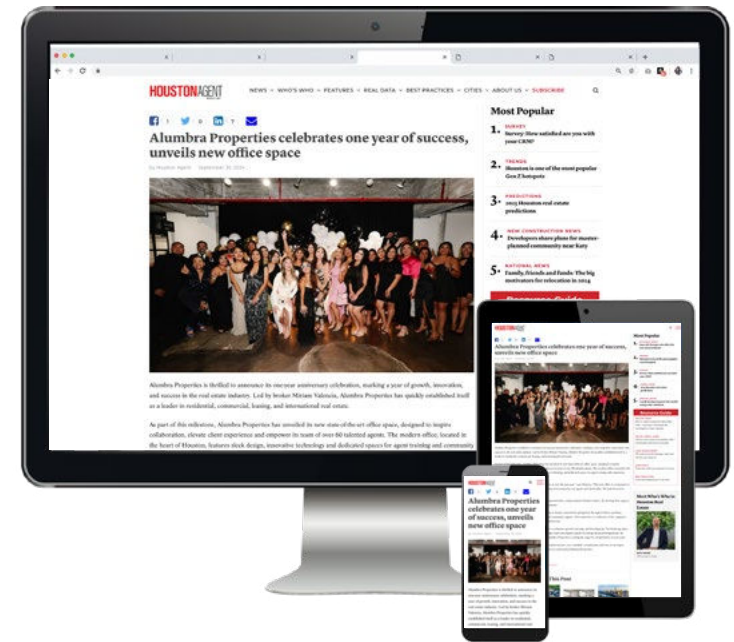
HOUSTONAGENT

NEWS WHO'S WHO FEATURES REAL DATA BEST PRACTICES CITIES ABOUT US SUBSCRIBE

Alumbra Properties celebrates one year of success, unveils new office space

by Houston Agent · September 30, 2024

Alumbra Properties is thrilled to announce its one-year anniversary celebration, marking a year of growth, innovation, and success in the real estate industry. Led by broker Miriam Valencia, Alumbra Properties has quickly established itself as a leader in residential, commercial, leasing, and international real estate.

As part of this milestone, Alumbra Properties has unveiled its new state-of-the-art office space, designed to inspire collaboration, elevate client experience and empower its team of over 60 talented agents. The modern office, located in the heart of Houston, features sleek design, innovative technology and dedicated spaces for agent training and community

Most Popular

1. SURVEY Survey: How satisfied are you with your CRM?

2. TRENDS Houston is one of the most popular Gen Z hotspots

3. PREDICTIONS 2025 Houston real estate predictions

4. NEW CONSTRUCTION NEWS Developers share plans for master-planned community near Katy

5. NATIONAL NEWS Family, friends and funds: The big motivators for relocation in 2024

HOUSTONAGENT

Alumbra Properties celebrates one year of success, unveils new office space

Most Popular

Meet Who's Who in Houston Real Estate

HOUSTONAGENT

Alumbra Properties celebrates one year of success, unveils new office space

This Post